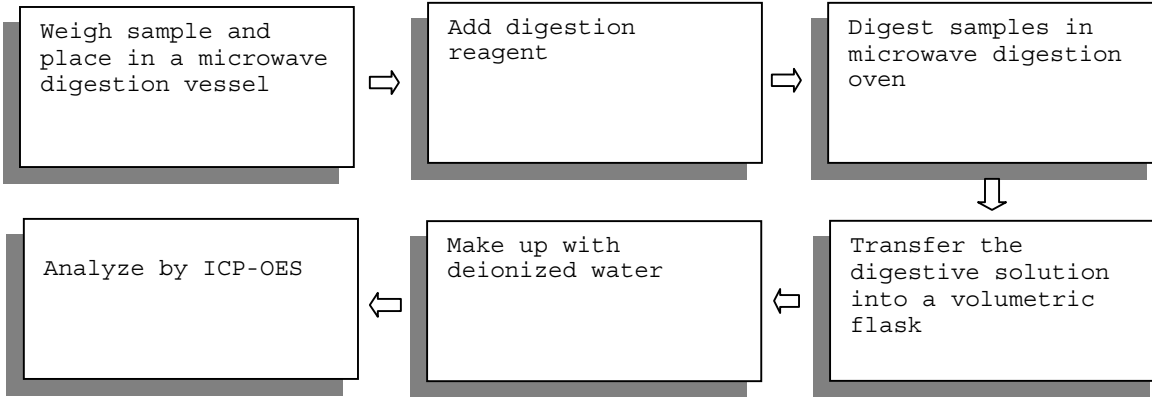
Weigh sample and place in a microwave digestion vessel

Add digestion reagent

Digest samples in microwave digestion oven

Transfer the digestive solution into a volumetric flask

Make up with deionized water

Analyze by ICP-OES